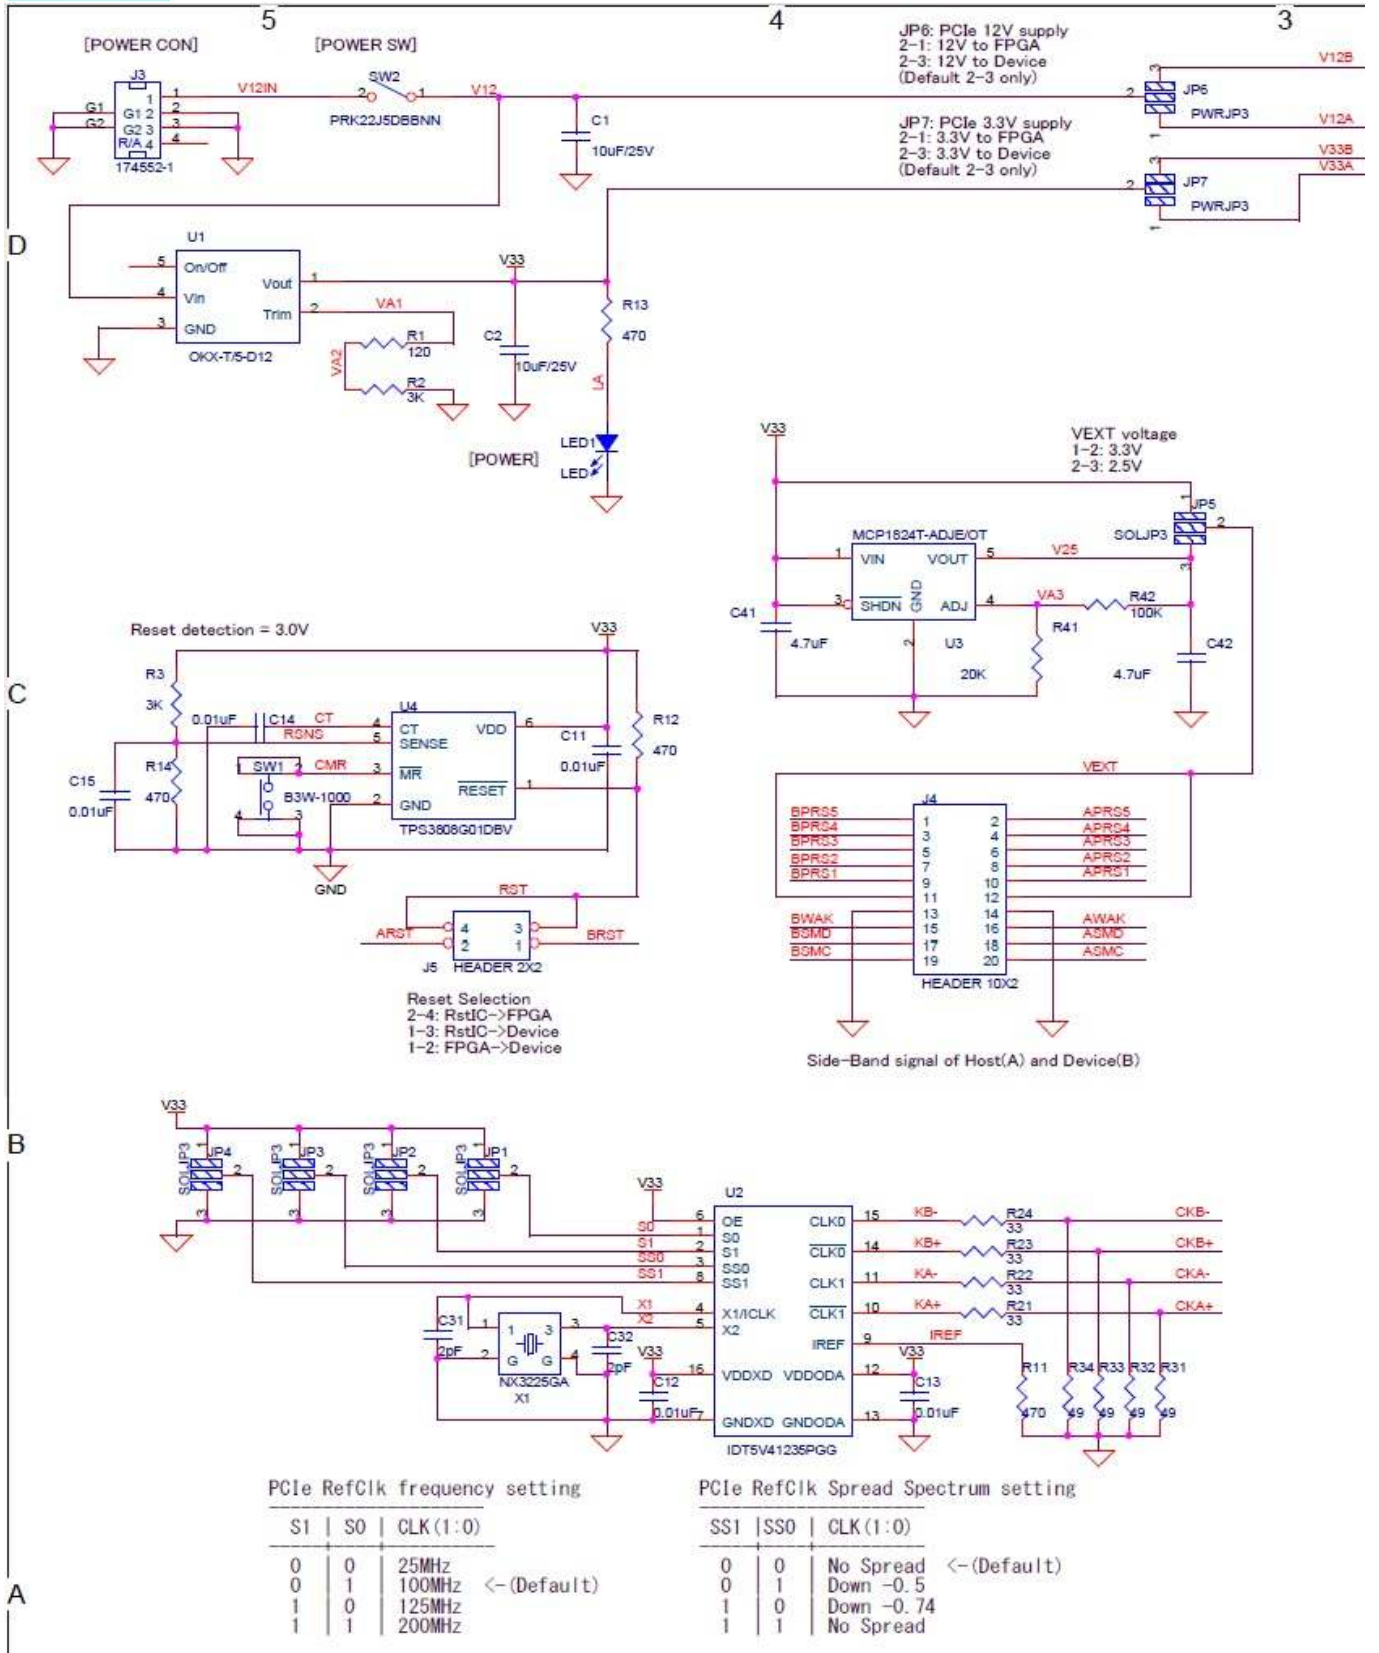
5 4 3

[POWER CON] [POWER SW]

JP6: PCIe 12V supply
2-1: 12V to FPGA
2-3: 12V to Device
(Default 2-3 only)

J3
G1 G2 1 G1 2 G2 3 R/A 4 1 2 3 4
174552-1
V12IN
SW2
2 1
PRK22J5DBBNN
V12
C1
10uF/25V
V12B
JP6
PWRJP3
V12A

JP7: PCIe 3.3V supply
2-1: 3.3V to FPGA
2-3: 3.3V to Device
(Default 2-3 only)

V33B
V33A
JP7
PWRJP3

D

U1
5 On/Off
4 Vin
3 GND
Vout 1
Trim 2
OKX-T/5-D12
V33
VA1
R1 120
VA2
R2 3K
C2 10uF/25V
R13 470
LA
LED1
LED
[POWER]

V33
VEXT voltage
1-2: 3.3V
2-3: 2.5V
JP5
SOLJP3
MCP1824T-ADJE/OT
1 VIN VOUT 5
V25
3 SHDN GND ADJ 4
VA3
R42 100K
R41
C41 4.7uF
U3
20K
4.7uF
C42

Reset detection = 3.0V
V33
R3 3K
0.01uF C14 CT
RSNS
U4
4 CT
5 SENSE
VDD 6
C11 0.01uF
R12 470
C
R14 470
SW1 1 2
CMR
3 MR
B3W-1000
2 GND
RESET 1
4 3
C15 0.01uF
TPS3808G01DBV
GND

VEXT
J4
BPRS5 BPRS4 BPRS3 BPRS2 BPRS1
APRS5 APRS4 APRS3 APRS2 APRS1
1 2 3 4 5 6 7 8 9 10 11 12 13 14 15 16 17 18 19 20
BWAK BSMD BSMC
AWAK ASMD ASMC
HEADER 10X2

RST
ARST 4 3 2 1 BRST
J5 HEADER 2X2

Reset Selection
2-4: RstIC->FPGA
1-3: RstIC->Device
1-2: FPGA->Device

Side-Band signal of Host(A) and Device(B)

B
V33
SOLJP3 JP4 2 3
SOLJP3 JP3 2 3
SOLJP3 JP2 2 3
SOLJP3 JP1 2 3
V33
U2
S0 6 OE
S1 1 S0
SS0 2 S1
SS1 3 SS0
8 SS1
CLK0 15 KB- R24 33 CKB-
CLK0 14 KB+ R23 33 CKB+
CLK1 11 KA- R22 33 CKA-
CLK1 10 KA+ R21 33 CKA+
X1 4 X1/ICLK
X2 5 X2
IREF 9 IREF
C31 2pF
1 3
G G
NX3225GA
X1
C32 2pF
V33
C12 0.01uF
16 VDDXD VDDODA 12
7 GNDXD GNDODA 13
V33
C13 0.01uF
IDT5V41235PGG
R11 470
R34 49 R33 49 R32 49 R31 49

PCIe RefClk frequency setting

| S1 | S0 | CLK(1:0) |
|---|---|---|
| 0 | 0 | 25MHz |
| 0 | 1 | 100MHz <-(Default) |
| 1 | 0 | 125MHz |
| 1 | 1 | 200MHz |

PCIe RefClk Spread Spectrum setting

| SS1 | SS0 | CLK(1:0) |
|---|---|---|
| 0 | 0 | No Spread <-(Default) |
| 0 | 1 | Down -0.5 |
| 1 | 0 | Down -0.74 |
| 1 | 1 | No Spread |

A